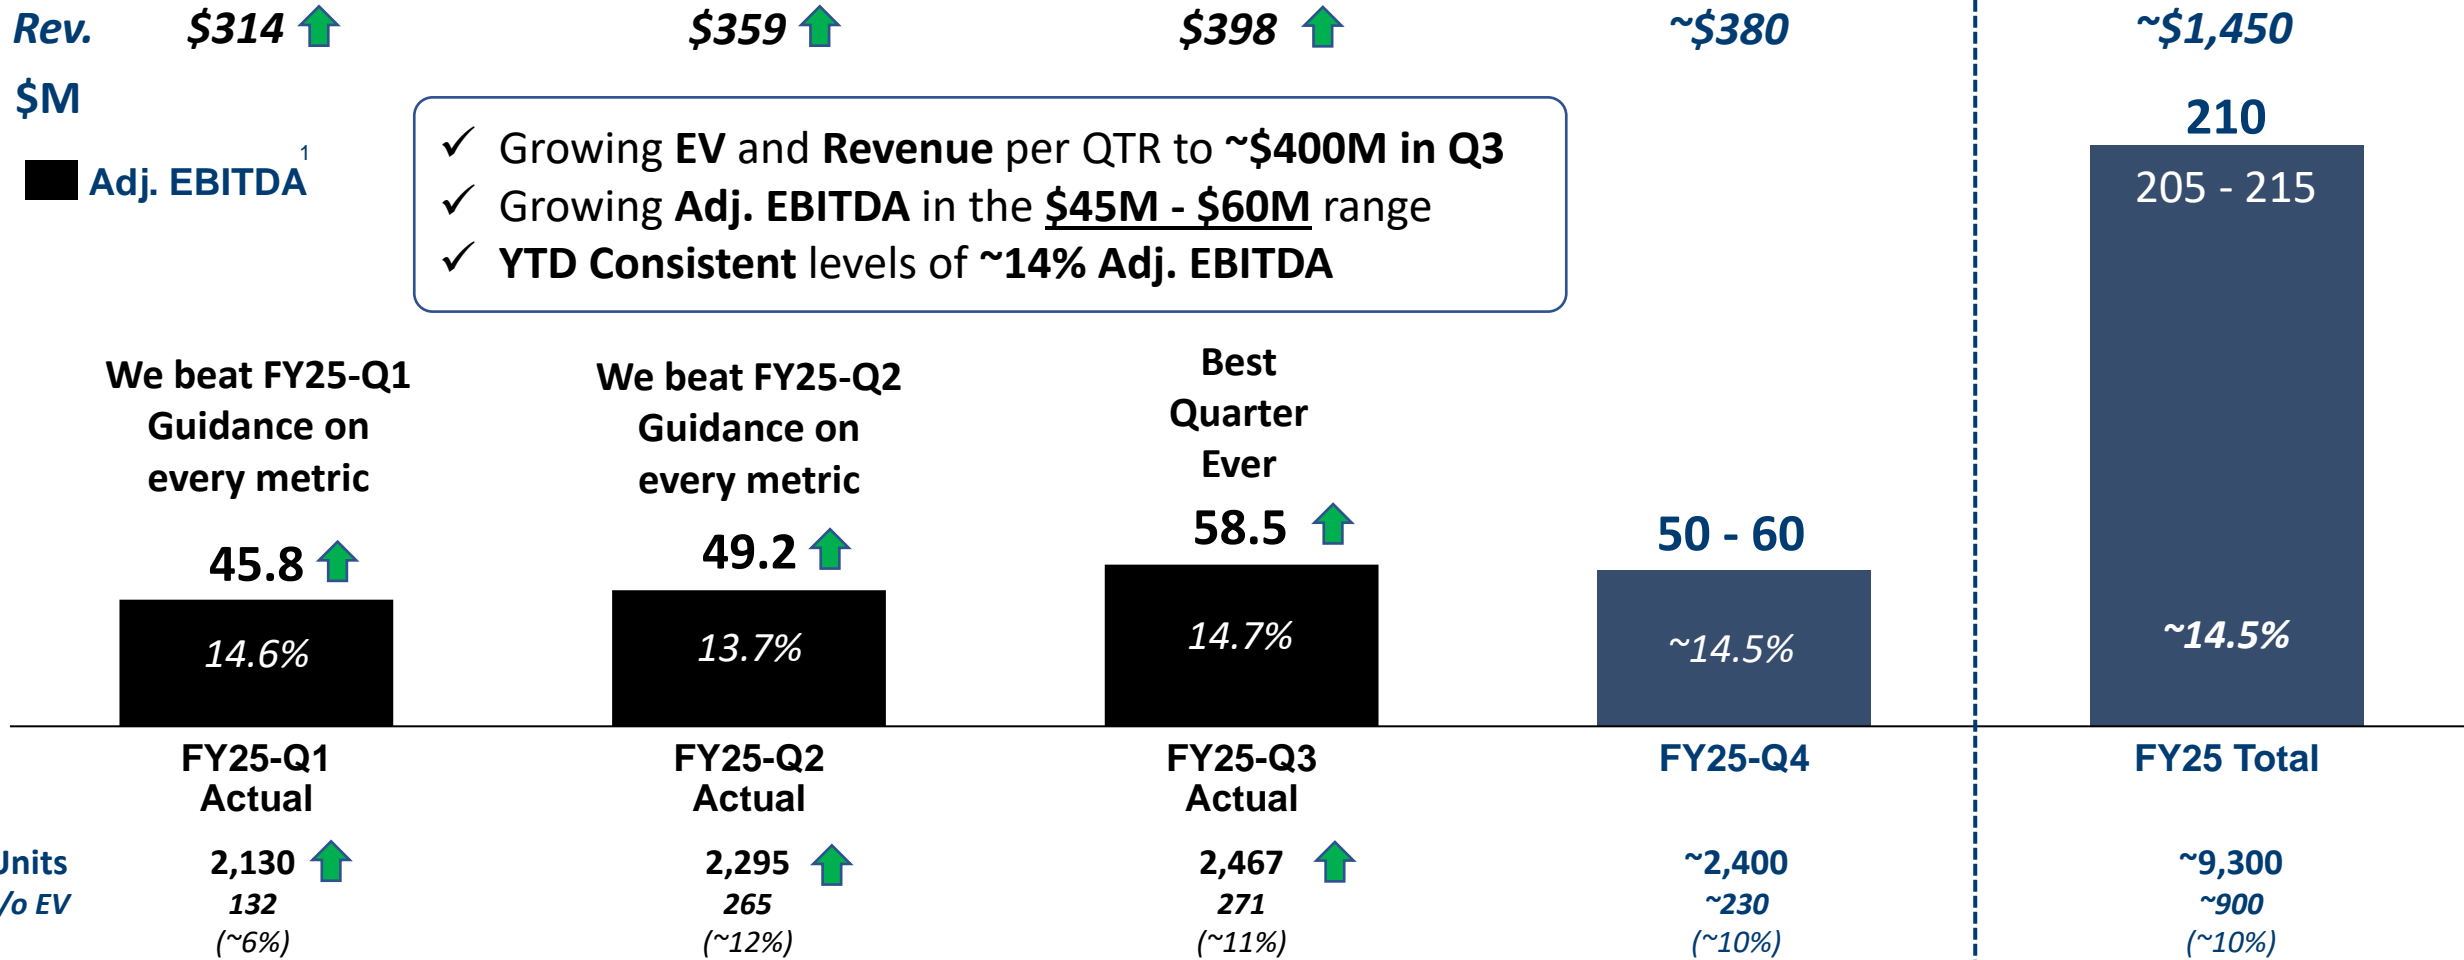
Rev. $M

$314 $359 $398 ~$380 ~$1,450

Adj. EBITDA$^1$

✓ Growing **EV** and **Revenue** per QTR to **~$400M in Q3**
✓ Growing **Adj. EBITDA** in the **$45M - $60M** range
✓ **YTD Consistent** levels of **~14% Adj. EBITDA**

We beat FY25-Q1 Guidance on every metric

45.8

14.6%

FY25-Q1 Actual

We beat FY25-Q2 Guidance on every metric

49.2

13.7%

FY25-Q2 Actual

Best Quarter Ever

58.5

14.7%

FY25-Q3 Actual

50 - 60

~14.5%

FY25-Q4

210

205 - 215

~14.5%

FY25 Total

Units
/o EV

2,130
132
(~6%)

2,295
265
(~12%)

2,467
271
(~11%)

~2,400
~230
(~10%)

~9,300
~900
(~10%)